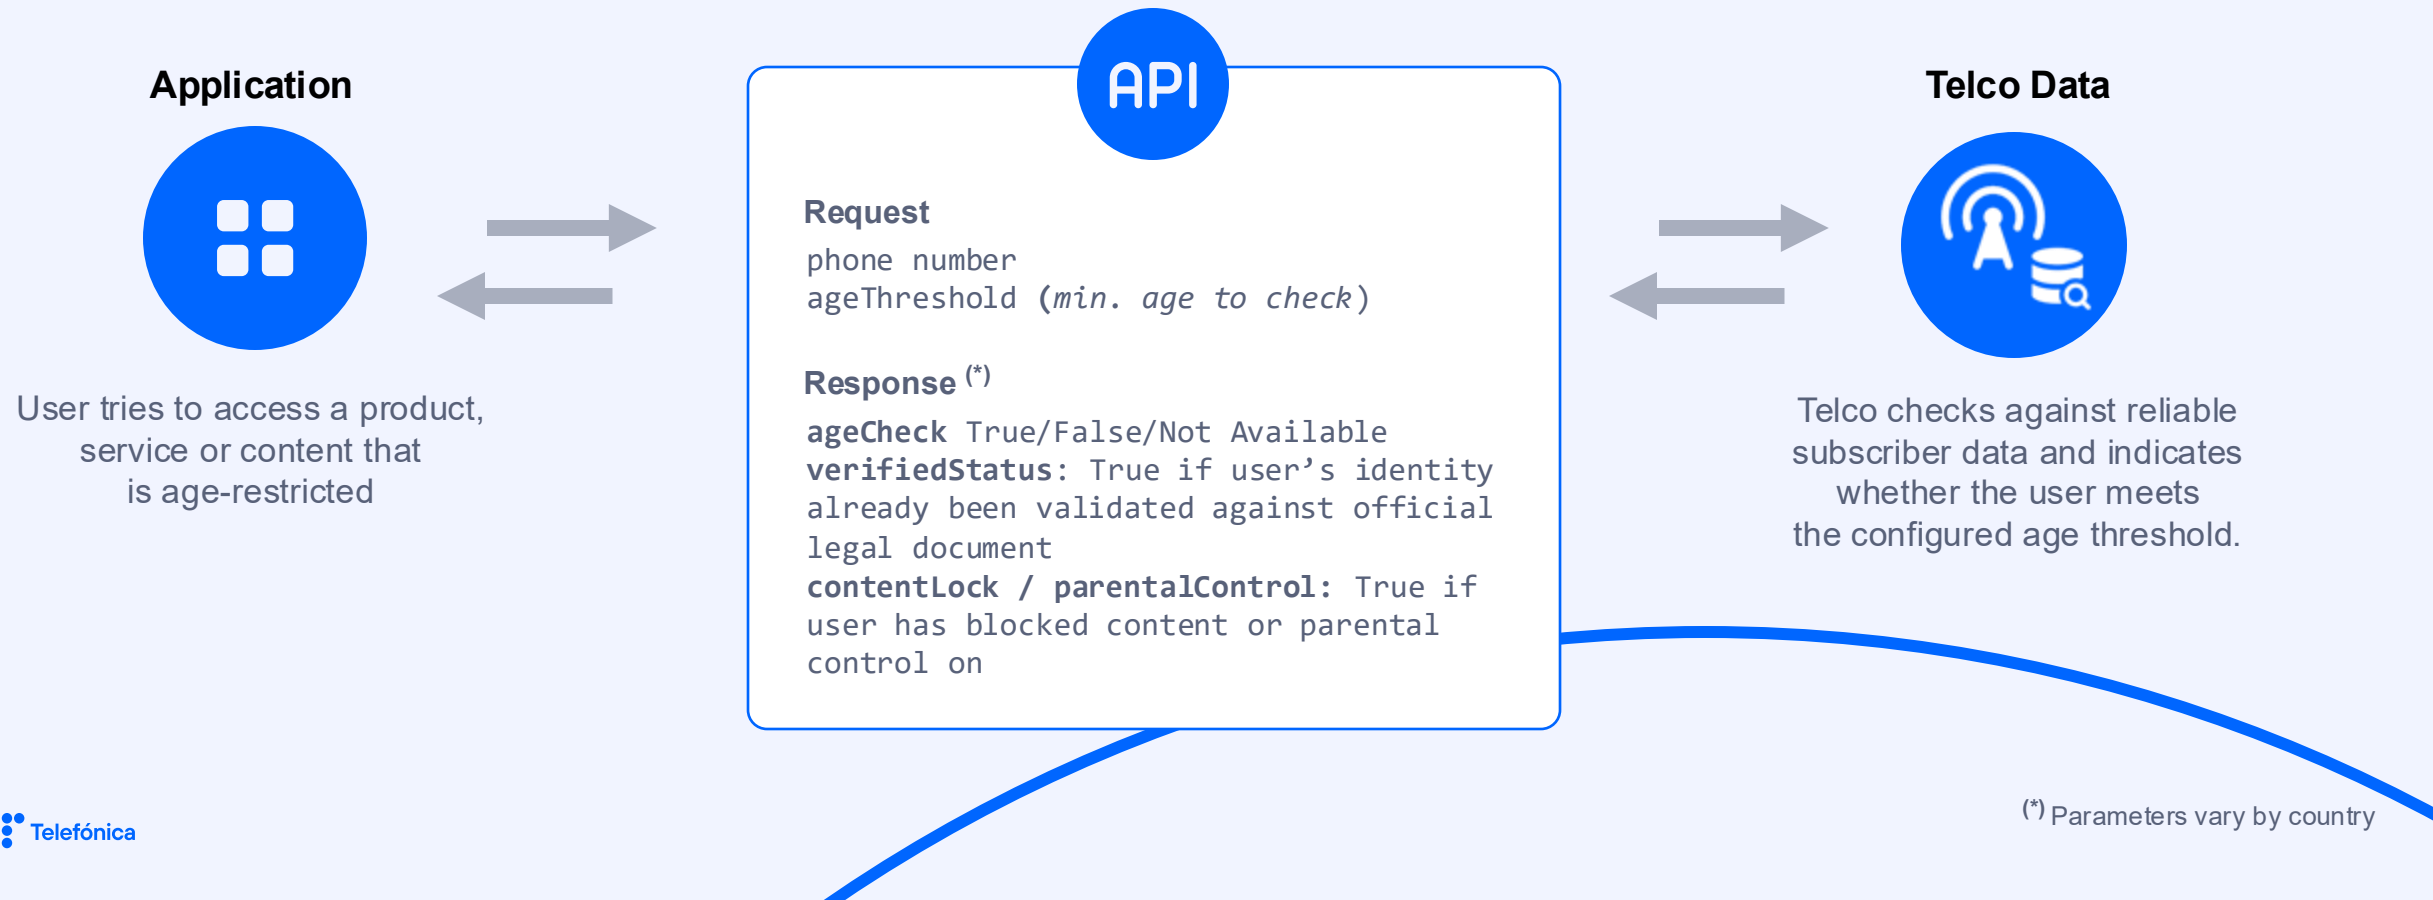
Application

User tries to access a product, service or content that is age-restricted

API

Request
phone number
ageThreshold (min. age to check)

Response $^{(*)}$
ageCheck True/False/Not Available
verifiedStatus: True if user’s identity already been validated against official legal document
contentLock / parentalControl: True if user has blocked content or parental control on

Telco Data

Telco checks against reliable subscriber data and indicates whether the user meets the configured age threshold.

Telefónica

$^{(*)}$ Parameters vary by country